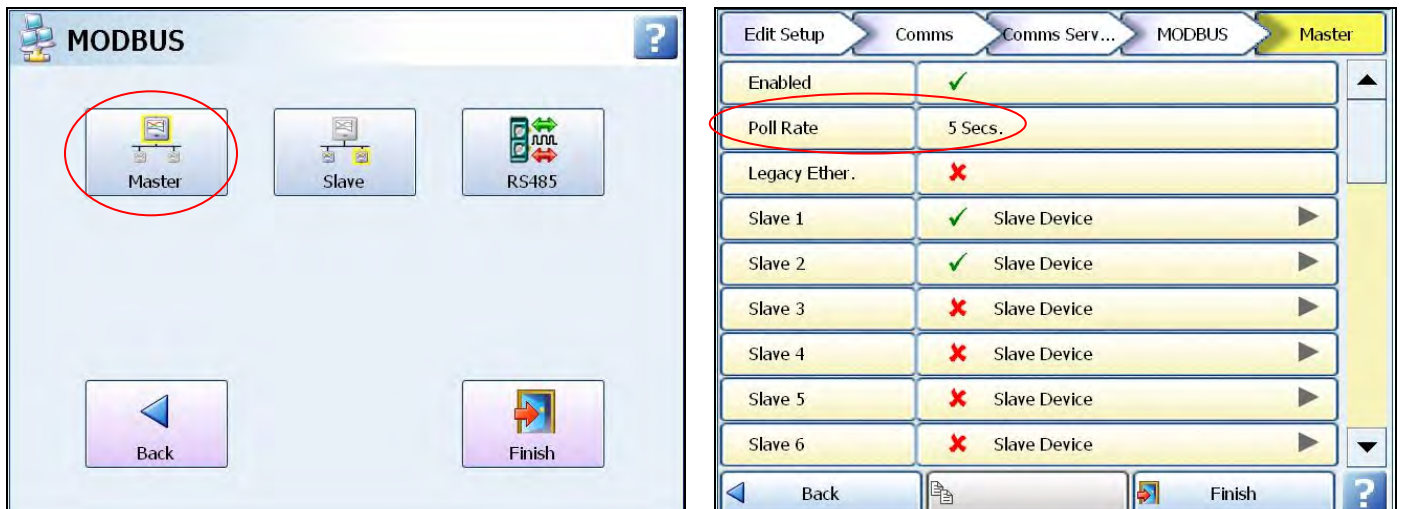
MODBUS

?

Master

Slave

RS485

Back

Finish

Edit Setup | Comms | Comms Serv... | MODBUS | Master

| | |
|---|---|
| Enabled | ✓ |
| Poll Rate | 5 Secs. |
| Legacy Ether. | ✗ |
| Slave 1 | ✓ Slave Device |
| Slave 2 | ✓ Slave Device |
| Slave 3 | ✗ Slave Device |
| Slave 4 | ✗ Slave Device |
| Slave 5 | ✗ Slave Device |
| Slave 6 | ✗ Slave Device |

Back

Finish

?